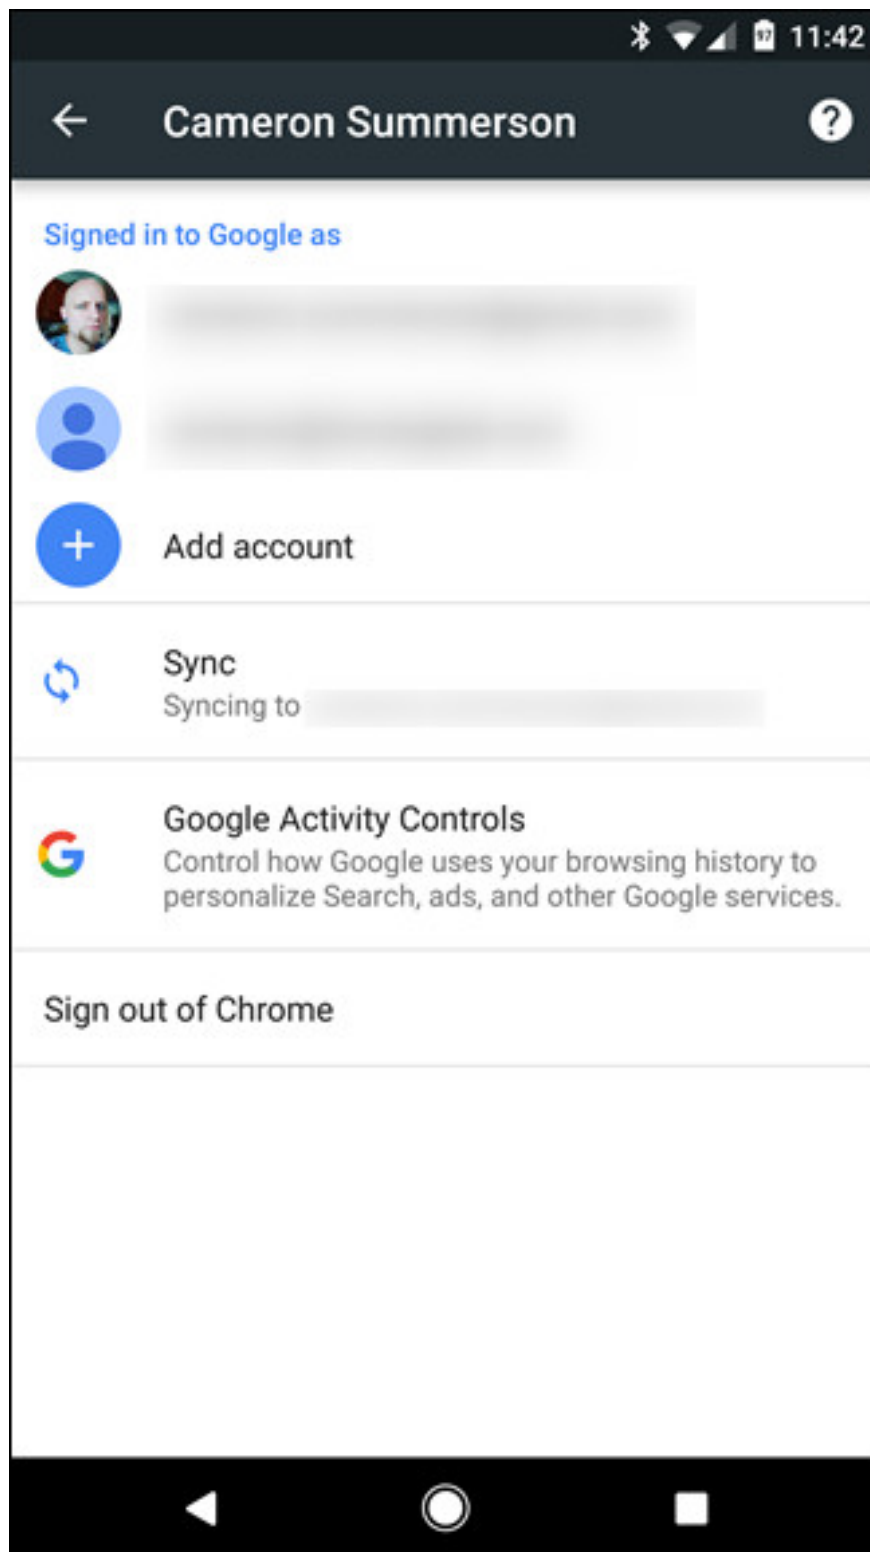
11:42

Cameron Summerson

Signed in to Google as

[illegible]

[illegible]

Add account

Sync
Syncing to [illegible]

Google Activity Controls
Control how Google uses your browsing history to personalize Search, ads, and other Google services.

Sign out of Chrome